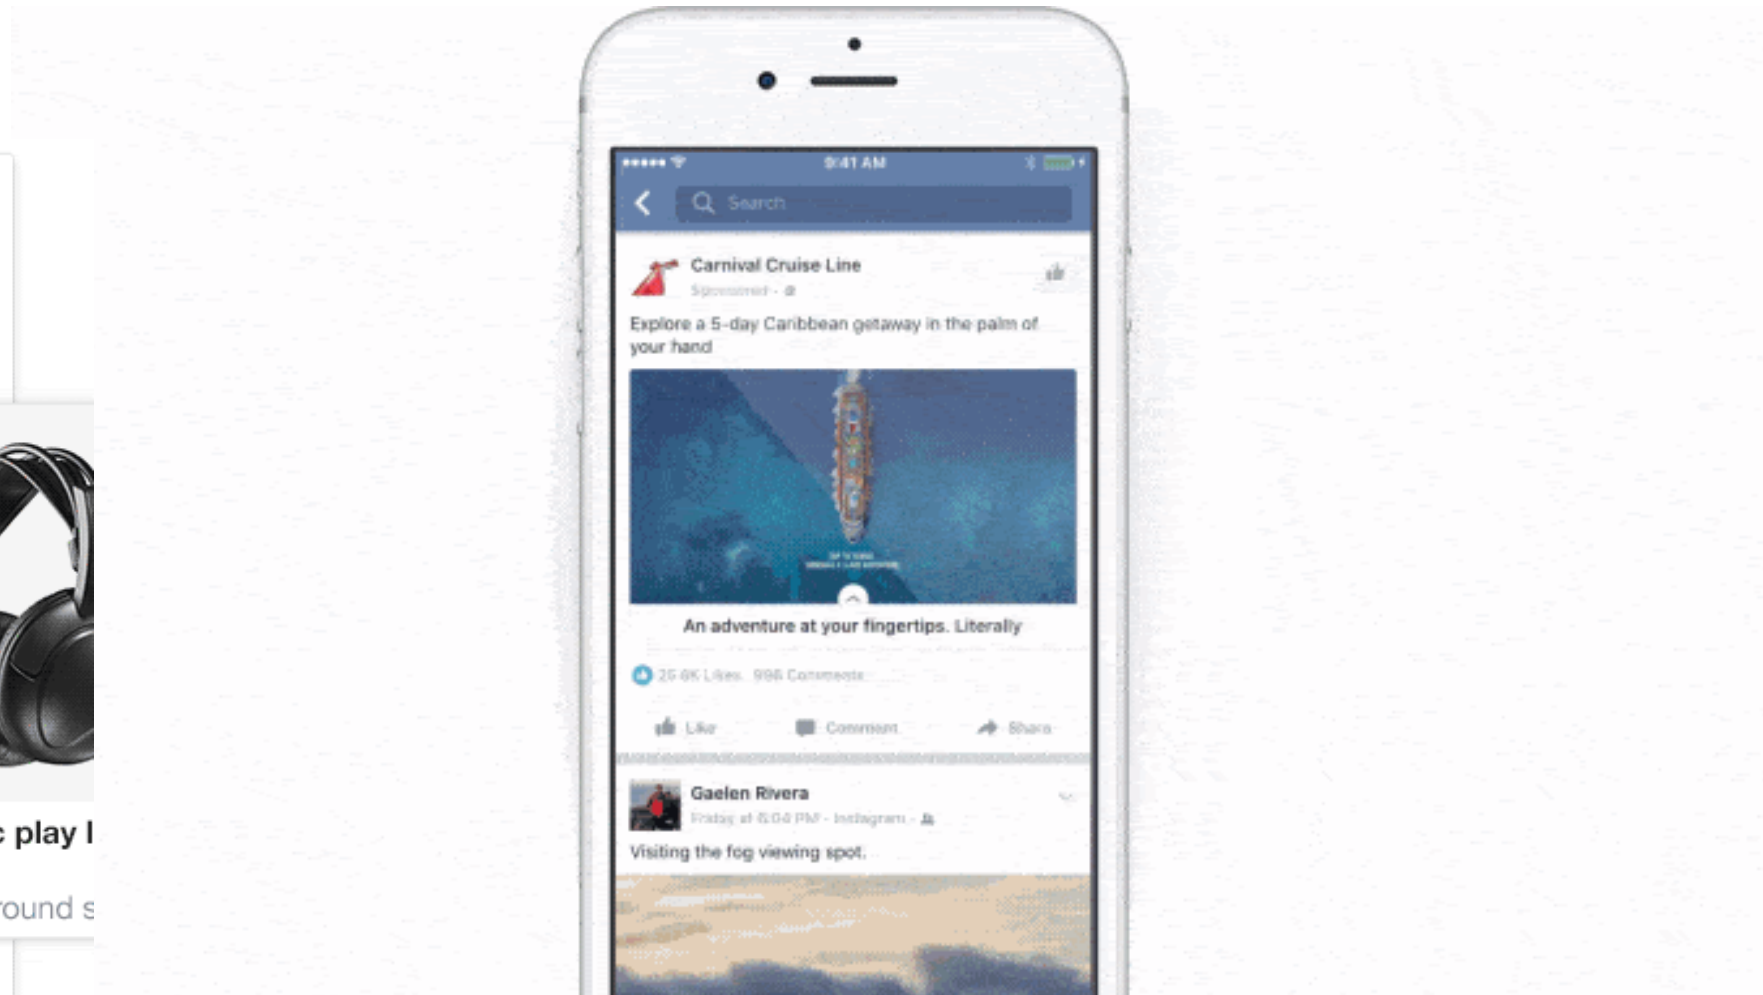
c play l

round s

9:41 AM

Search

Carnival Cruise Line

Sponsored

Explore a 5-day Caribbean getaway in the palm of your hand

An adventure at your fingertips. Literally

25.6K Likes 998 Comments

Like Comment Share

Gaelen Rivera

Friday at 6:04 PM · Instagram

Visiting the fog viewing spot.